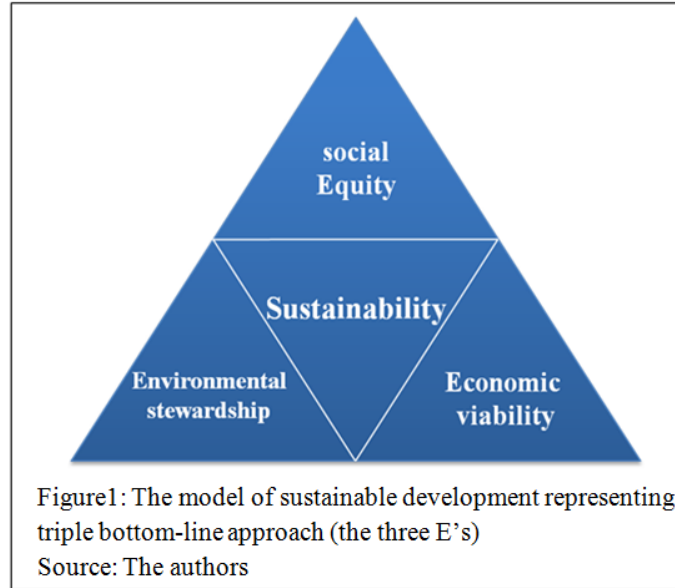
social Equity

Sustainability

Environmental stewardship

Economic viability

Figure1: The model of sustainable development representing triple bottom-line approach (the three E’s)
Source: The authors